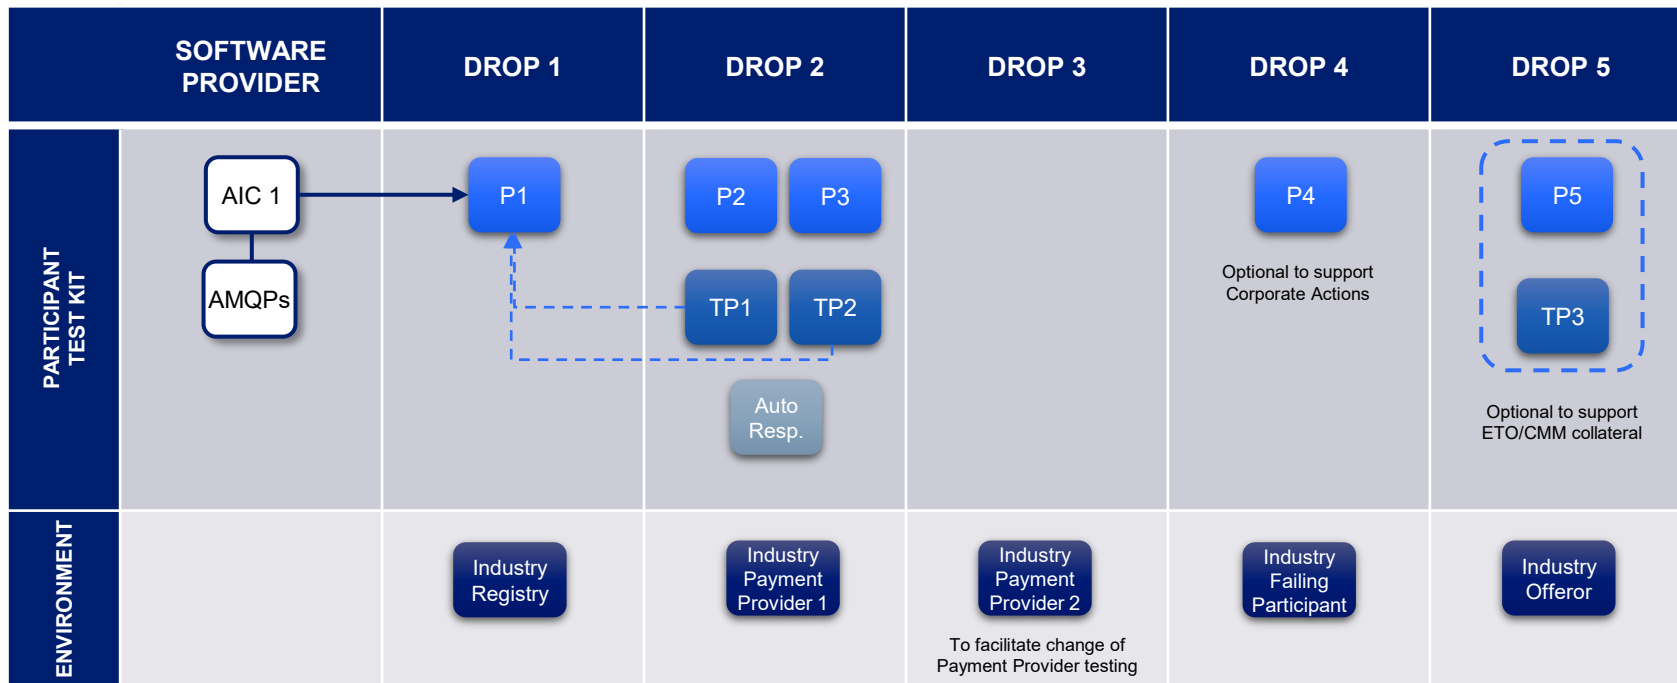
| | SOFTWARE PROVIDER | DROP 1 | DROP 2 | DROP 3 | DROP 4 | DROP 5 |
|---|---|---|---|---|---|---|
| PARTICIPANT TEST KIT | AIC 1<br>AMQPs | P1 | P2 P3<br>TP1 TP2<br>Auto Resp. | | P4<br>Optional to support Corporate Actions | P5<br>TP3<br>Optional to support ETO/CMM collateral |
| ENVIRONMENT | | Industry Registry | Industry Payment Provider 1 | Industry Payment Provider 2<br>To facilitate change of Payment Provider testing | Industry Failing Participant | Industry Offeror |